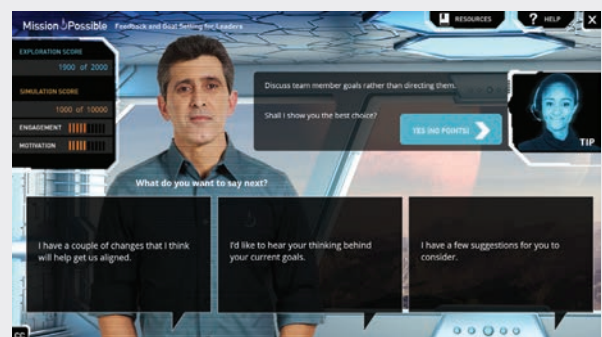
Mission Possible Feedback and Goal Setting for Leaders

RESOURCES

? HELP

X

EXPLORATION SCORE

1900 of 2000

SIMULATION SCORE

1000 of 10000

ENGAGEMENT

MOTIVATION

Discuss team member goals rather than directing them.

Shall I show you the best choice?

YES (NO POINTS)

TIP

What do you want to say next?

I have a couple of changes that I think will help get us aligned.

I'd like to hear your thinking behind your current goals.

I have a few suggestions for you to consider.

CC